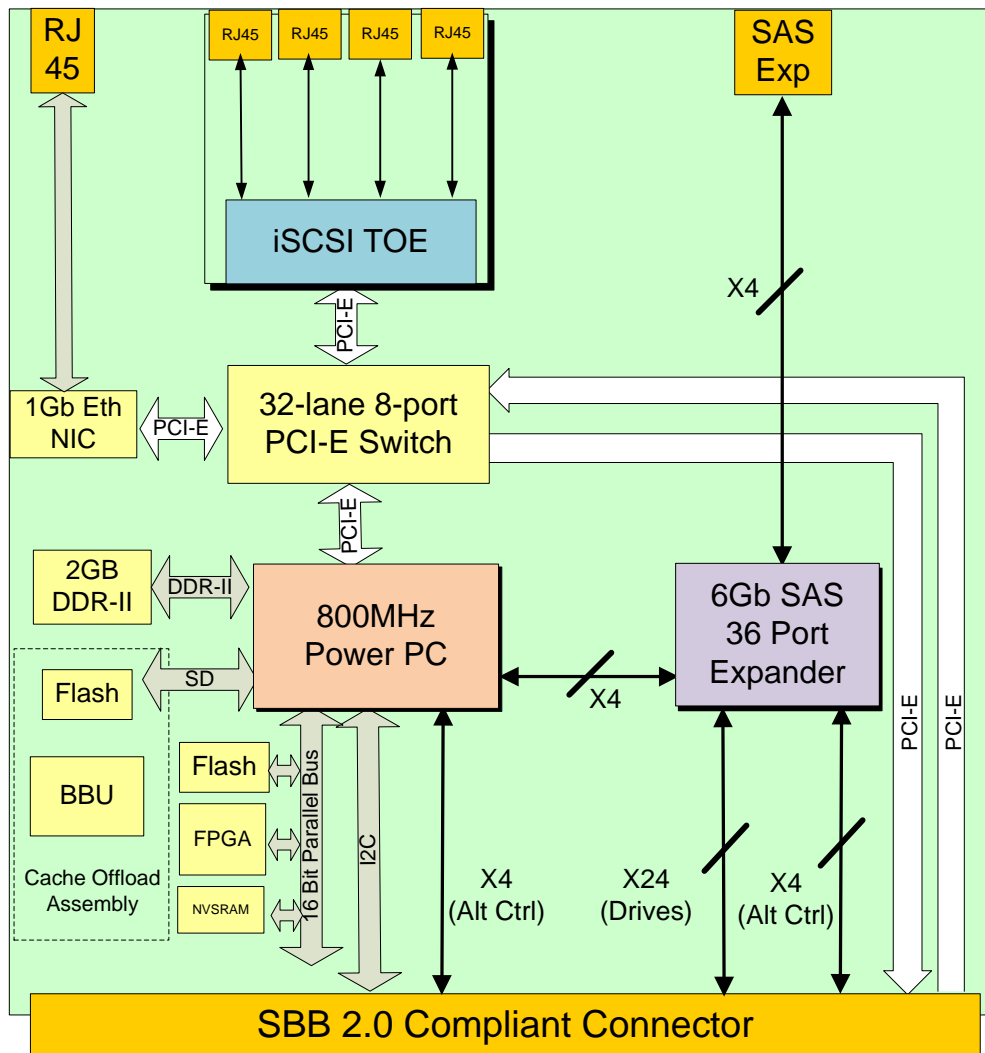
RJ 45

RJ45 RJ45 RJ45 RJ45

SAS Exp

iSCSI TOE

PCI-E

X4

1Gb Eth NIC

PCI-E

32-lane 8-port PCI-E Switch

PCI-E

2GB DDR-II

DDR-II

800MHz Power PC

6Gb SAS 36 Port Expander

Flash

SD

X4

BBU

Flash

FPGA

NVSRAM

16 Bit Parallel Bus

I2C

Cache Offload Assembly

X4 (Alt Ctrl)

X24 (Drives)

X4 (Alt Ctrl)

PCI-E

PCI-E

SBB 2.0 Compliant Connector